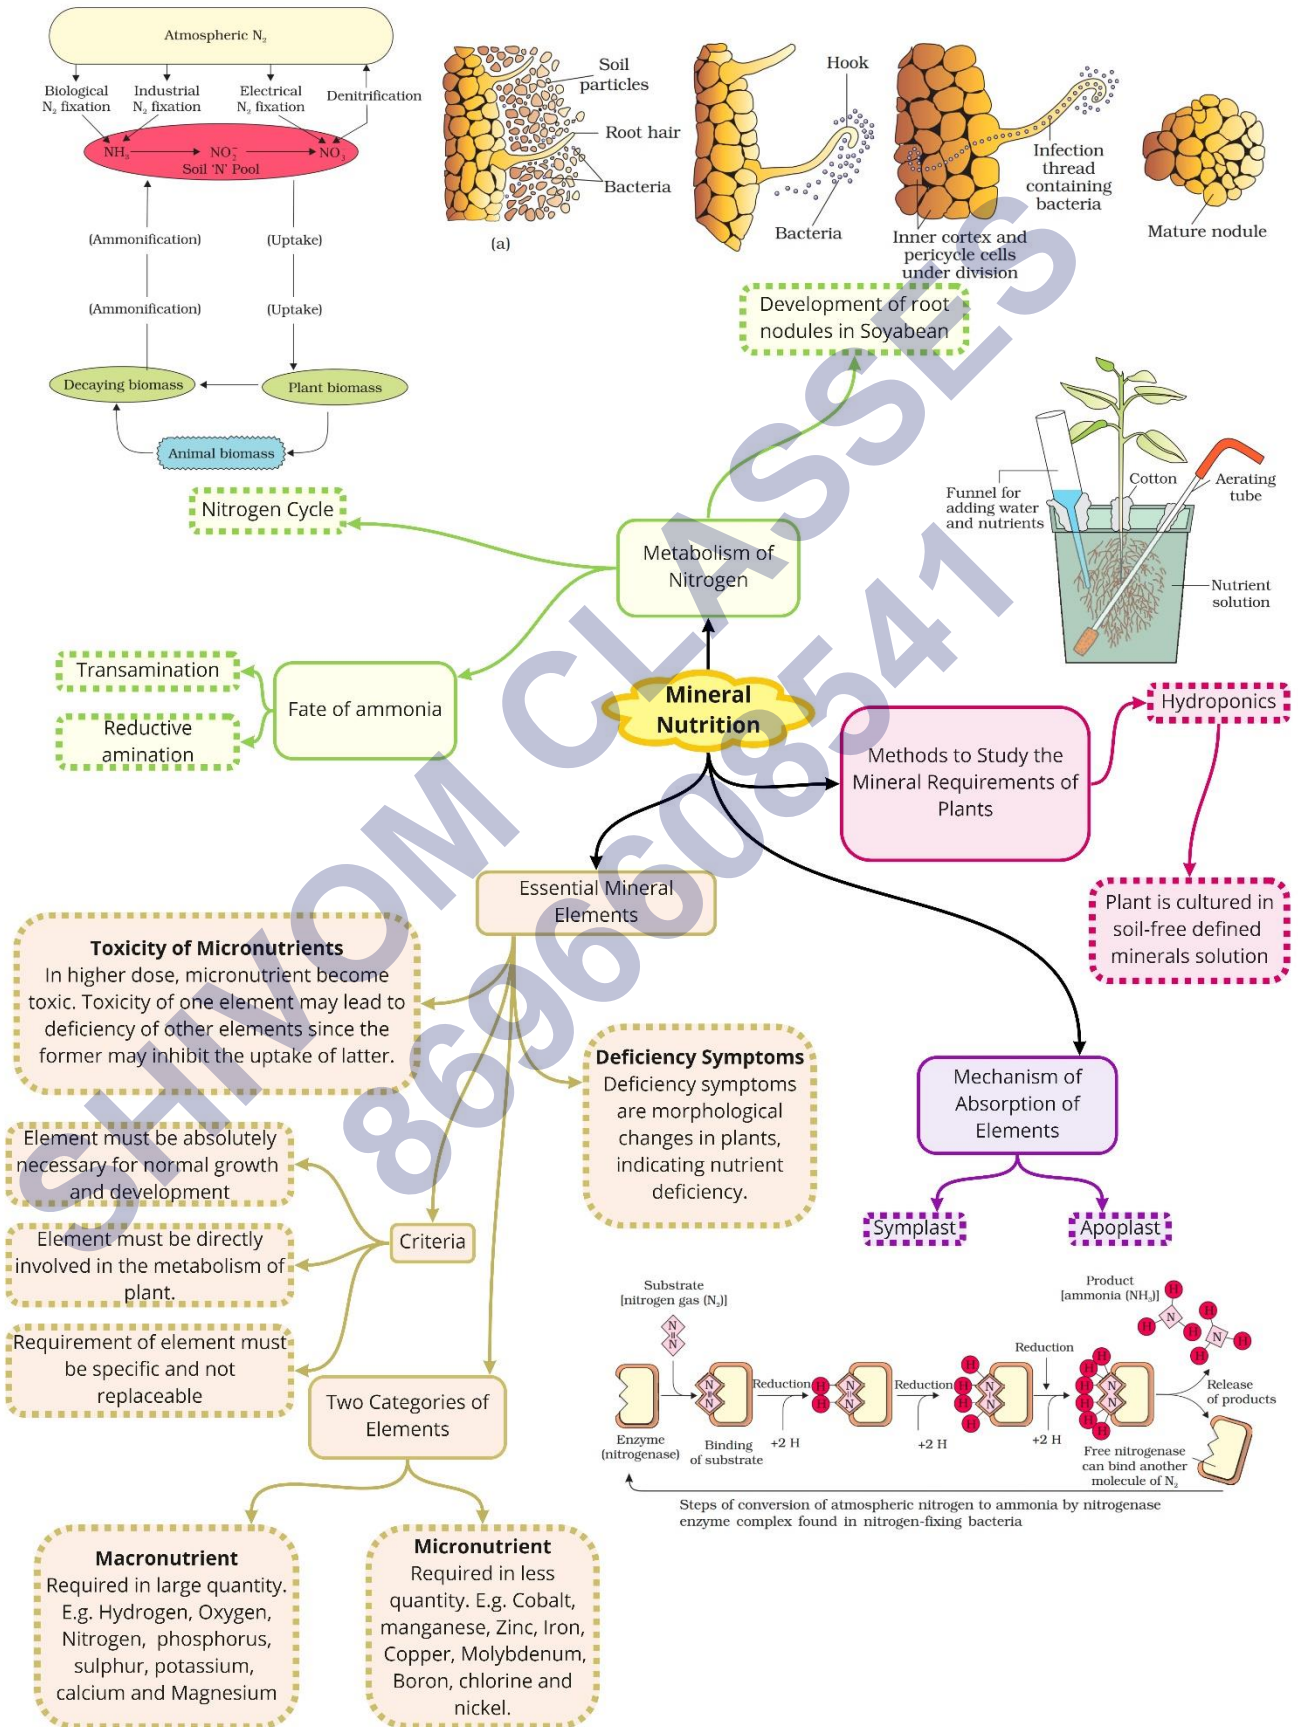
Atmospheric $N_2$

Biological $N_2$ fixation

Industrial $N_2$ fixation

Electrical $N_2$ fixation

Denitrification

$NH_3$ $NO_2^-$ $NO_3^-$

Soil 'N' Pool

(Ammonification)

(Uptake)

(Ammonification)

(Uptake)

Decaying biomass

Plant biomass

Animal biomass

Nitrogen Cycle

Soil particles

Root hair

Bacteria

(a)

Hook

Bacteria

Inner cortex and pericycle cells under division

Infection thread containing bacteria

Mature nodule

Development of root nodules in Soyabean

Funnel for adding water and nutrients

Cotton

Aerating tube

Nutrient solution

Metabolism of Nitrogen

Transamination

Reductive amination

Fate of ammonia

Mineral Nutrition

Hydroponics

Methods to Study the Mineral Requirements of Plants

Plant is cultured in soil-free defined minerals solution

Essential Mineral Elements

Toxicity of Micronutrients
In higher dose, micronutrient become toxic. Toxicity of one element may lead to deficiency of other elements since the former may inhibit the uptake of latter.

Deficiency Symptoms
Deficiency symptoms are morphological changes in plants, indicating nutrient deficiency.

Mechanism of Absorption of Elements

Element must be absolutely necessary for normal growth and development

Element must be directly involved in the metabolism of plant.

Requirement of element must be specific and not replaceable

Criteria

Symplast

Apoplast

Two Categories of Elements

Substrate [nitrogen gas ($N_2$)]

Product [ammonia ($NH_3$)]

Reduction

Reduction

Reduction

Enzyme (nitrogenase)

Binding of substrate

+2 H

+2 H

+2 H

Release of products

Free nitrogenase can bind another molecule of $N_2$

Steps of conversion of atmospheric nitrogen to ammonia by nitrogenase enzyme complex found in nitrogen-fixing bacteria

Macronutrient
Required in large quantity. E.g. Hydrogen, Oxygen, Nitrogen, phosphorus, sulphur, potassium, calcium and Magnesium

Micronutrient
Required in less quantity. E.g. Cobalt, manganese, Zinc, Iron, Copper, Molybdenum, Boron, chlorine and nickel.

SHIVOM CLASSES 8696608541